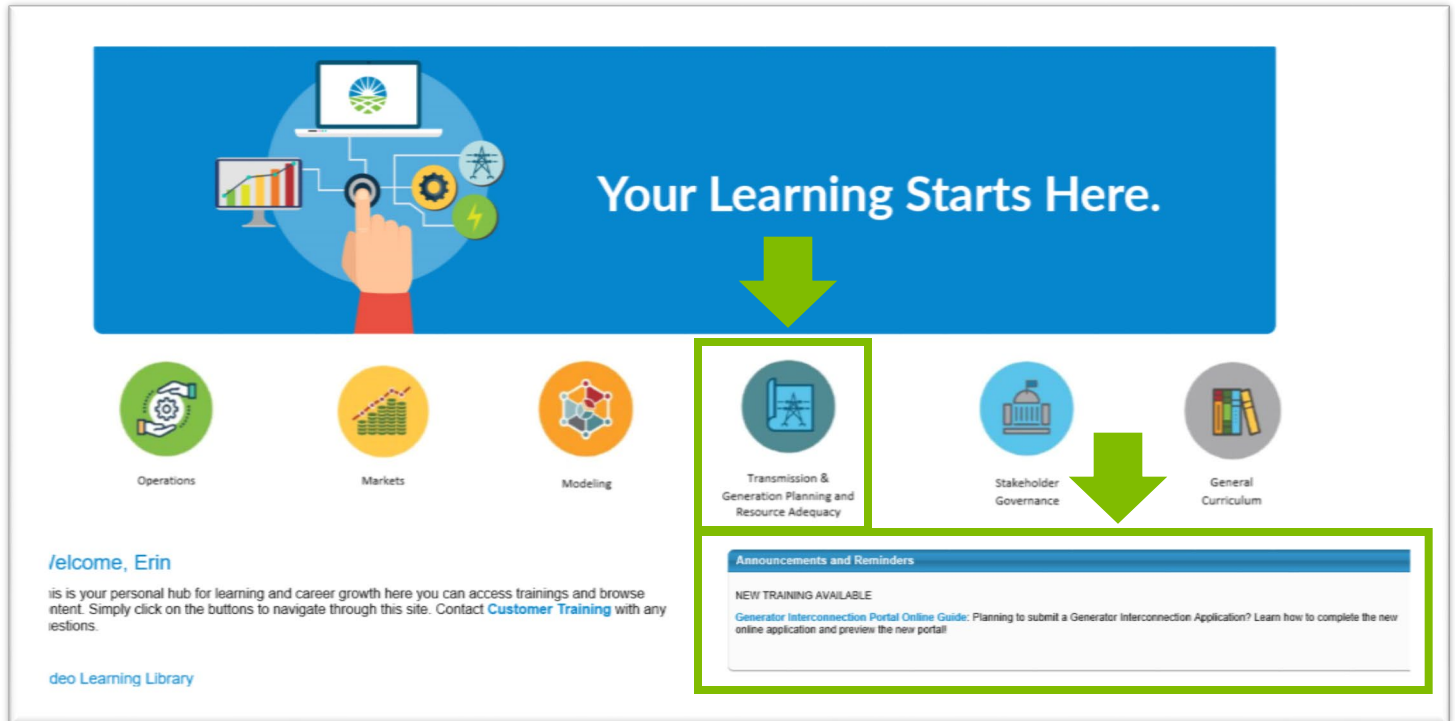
Your Learning Starts Here.

Operations

Markets

Modeling

Transmission & Generation Planning and Resource Adequacy

Stakeholder Governance

General Curriculum

/elcome, Erin

his is your personal hub for learning and career growth here you can access trainings and browse ontent. Simply click on the buttons to navigate through this site. Contact Customer Training with any uestions.

deo Learning Library

Announcements and Reminders

NEW TRAINING AVAILABLE

Generator Interconnection Portal Online Guide: Planning to submit a Generator Interconnection Application? Learn how to complete the new online application and preview the new portal!